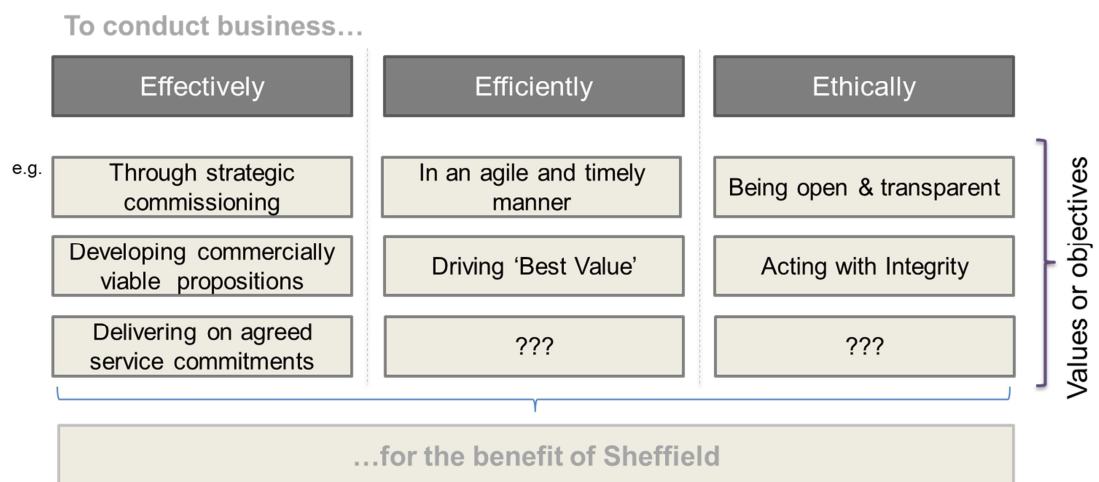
To conduct business…

Effectively

Efficiently

Ethically

e.g.

Through strategic commissioning

Developing commercially viable propositions

Delivering on agreed service commitments

In an agile and timely manner

Driving 'Best Value'

???

Being open & transparent

Acting with Integrity

???

Values or objectives

…for the benefit of Sheffield